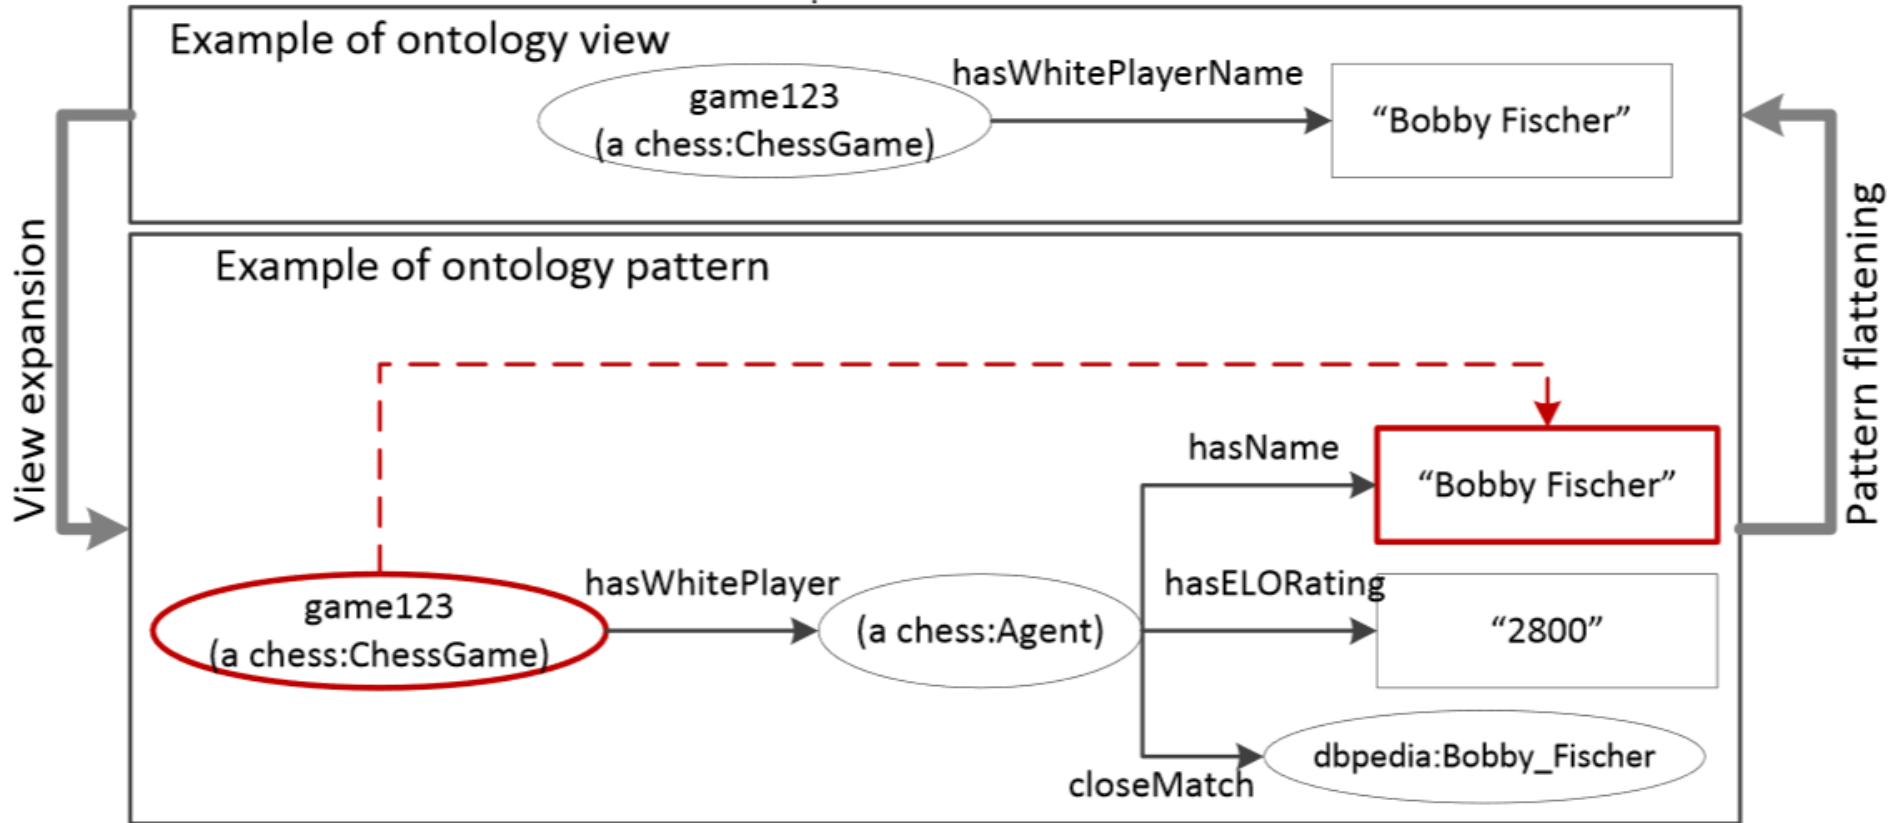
Example of ontology view

game123
(a chess:ChessGame)

hasWhitePlayerName

“Bobby Fischer”

Example of ontology pattern

hasName

“Bobby Fischer”

game123
(a chess:ChessGame)

hasWhitePlayer

(a chess:Agent)

hasELORating

“2800”

closeMatch

dbpedia:Bobby_Fischer

View expansion

Pattern flattening